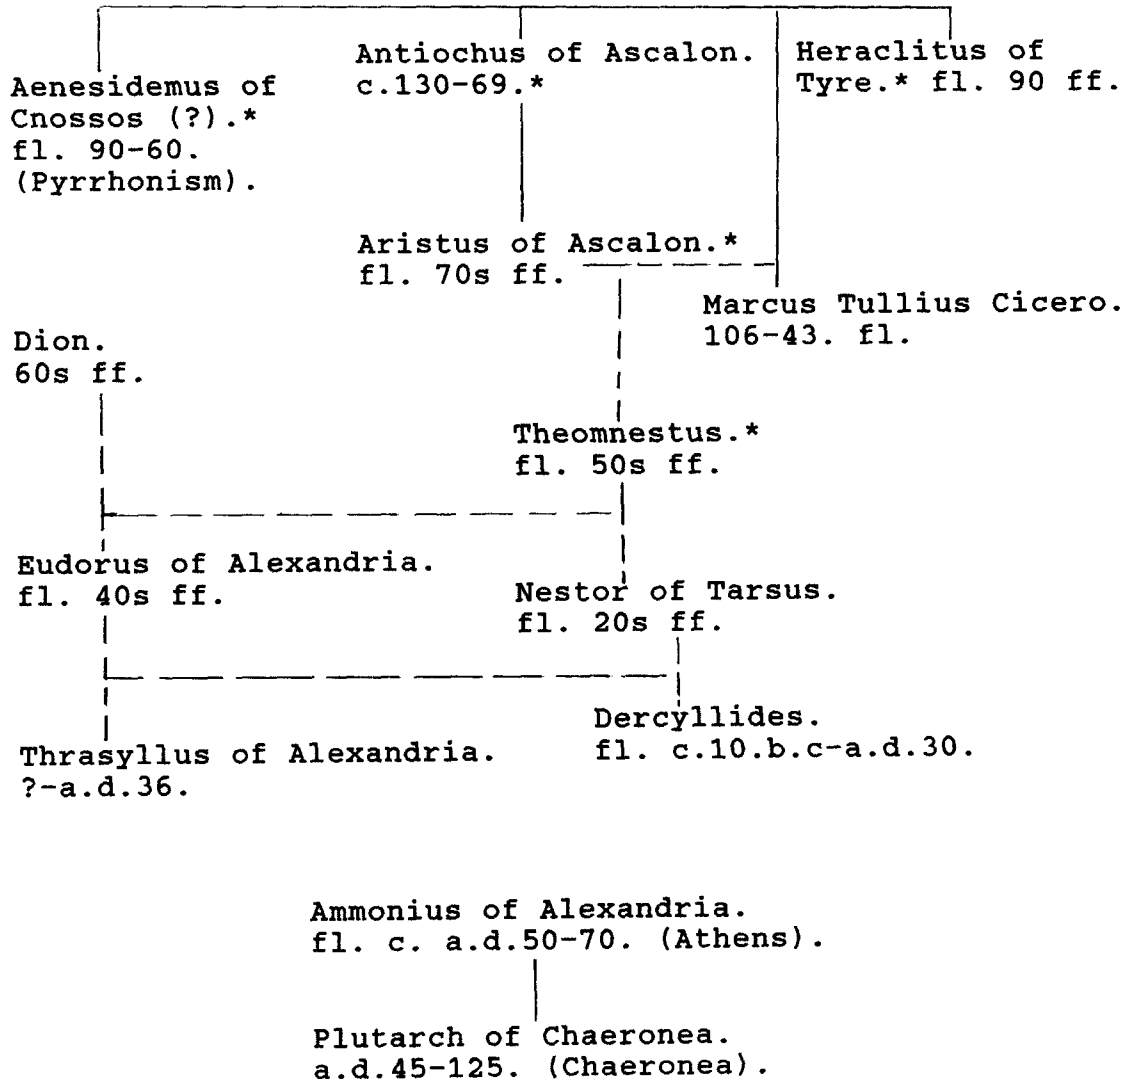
Aenesidemus of Cnossos (?).* fl. 90-60. (Pyrrhonism).

Antiochus of Ascalon. c.130-69.*

Heraclitus of Tyre.* fl. 90 ff.

Aristus of Ascalon.* fl. 70s ff.

Marcus Tullius Cicero. 106-43. fl.

Dion. 60s ff.

Theomnestus.* fl. 50s ff.

Eudorus of Alexandria. fl. 40s ff.

Nestor of Tarsus. fl. 20s ff.

Dercyllides. fl. c.10.b.c-a.d.30.

Thrasyllus of Alexandria. ?-a.d.36.

Ammonius of Alexandria. fl. c. a.d.50-70. (Athens).

Plutarch of Chaeronea. a.d.45-125. (Chaeronea).